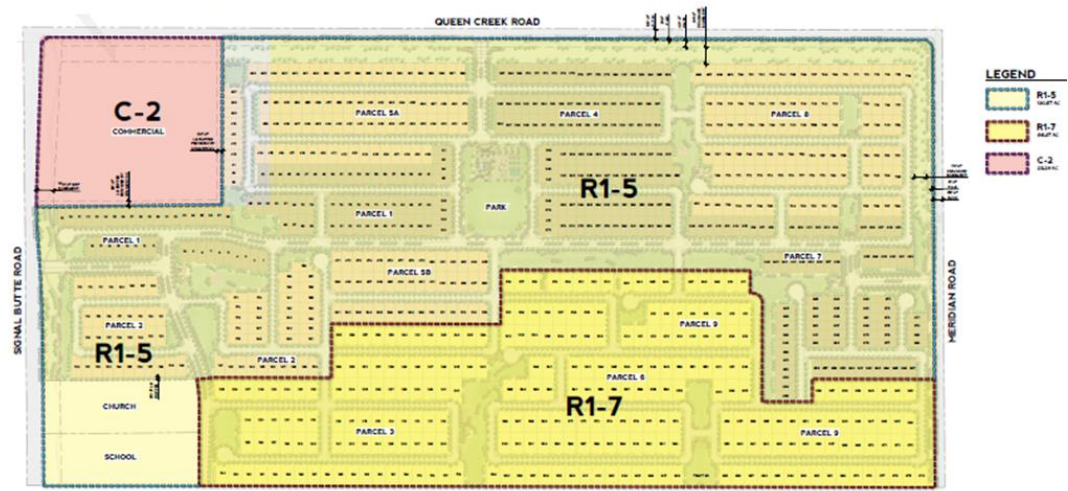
QUEEN CREEK ROAD

LEGEND

R1-5

R1-7

C-2

C-2
COMMERCIAL

PARCEL 5A

PARCEL 4

PARCEL 8

R1-5

PARCEL 1

PARK

PARCEL 1

PARCEL 5B

PARCEL 7

SIGNAL BUTTE ROAD

MERIDIAN ROAD

PARCEL 2

PARCEL 9

R1-5

PARCEL 2

PARCEL 6

R1-7

CHURCH

PARCEL 3

PARCEL 9

SCHOOL